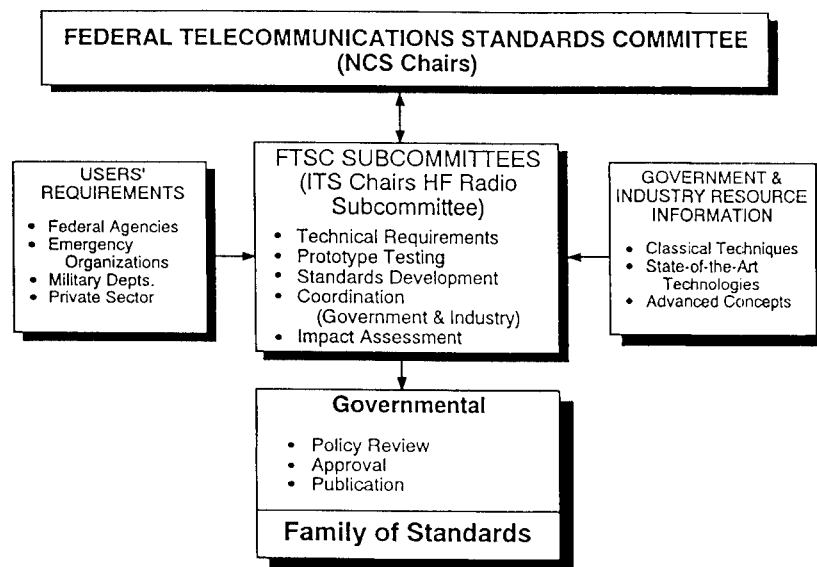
FEDERAL TELECOMMUNICATIONS STANDARDS COMMITTEE (NCS Chairs)

USERS' REQUIREMENTS

- Federal Agencies
- Emergency Organizations
- Military Depts.
- Private Sector

FTSC SUBCOMMITTEES (ITS Chairs HF Radio Subcommittee)

- Technical Requirements
- Prototype Testing
- Standards Development
- Coordination (Government & Industry)
- Impact Assessment

GOVERNMENT & INDUSTRY RESOURCE INFORMATION

- Classical Techniques
- State-of-the-Art Technologies
- Advanced Concepts

Governmental

- Policy Review
- Approval
- Publication

Family of Standards